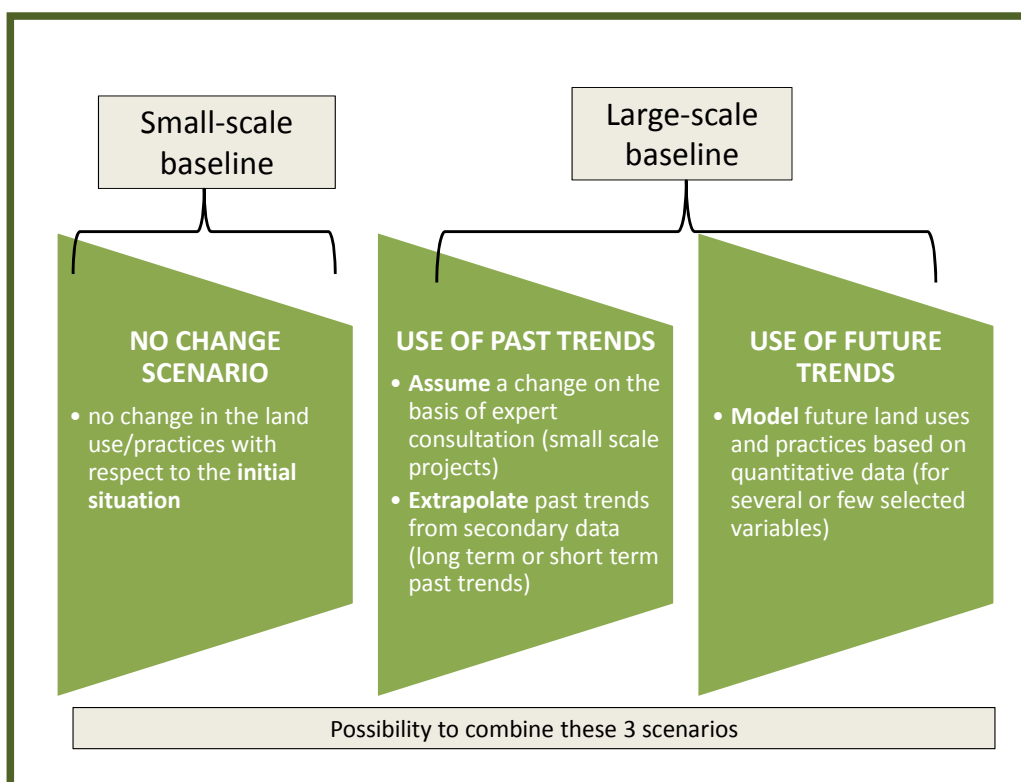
Small-scale baseline

Large-scale baseline

NO CHANGE SCENARIO

• no change in the land use/practices with respect to the **initial situation**

USE OF PAST TRENDS

• **Assume** a change on the basis of expert consultation (small scale projects)

• **Extrapolate** past trends from secondary data (long term or short term past trends)

USE OF FUTURE TRENDS

• **Model** future land uses and practices based on quantitative data (for several or few selected variables)

Possibility to combine these 3 scenarios